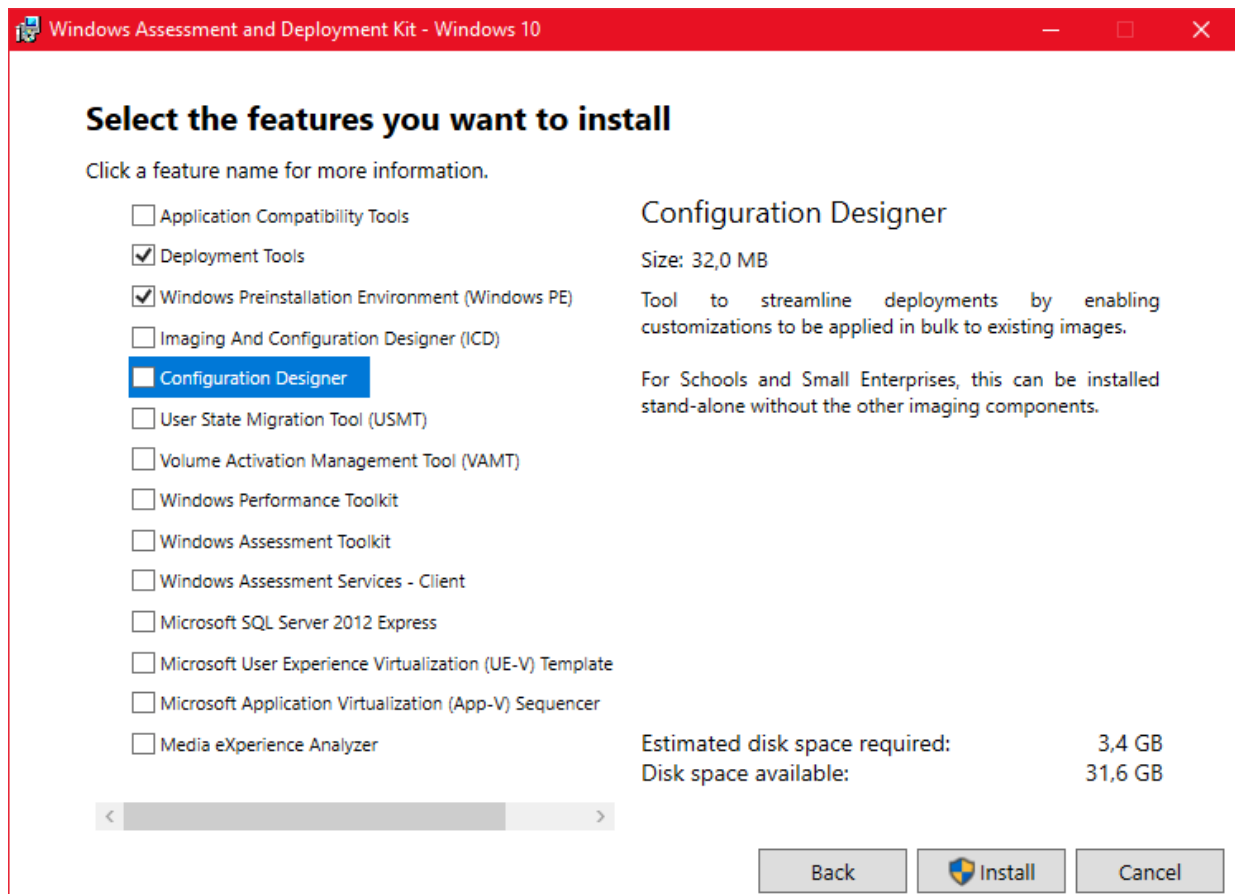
Windows Assessment and Deployment Kit - Windows 10

Select the features you want to install

Click a feature name for more information.

Application Compatibility Tools
Deployment Tools
Windows Preinstallation Environment (Windows PE)
Imaging And Configuration Designer (ICD)
Configuration Designer
User State Migration Tool (USMT)
Volume Activation Management Tool (VAMT)
Windows Performance Toolkit
Windows Assessment Toolkit
Windows Assessment Services - Client
Microsoft SQL Server 2012 Express
Microsoft User Experience Virtualization (UE-V) Template
Microsoft Application Virtualization (App-V) Sequencer
Media eXperience Analyzer

Configuration Designer

Size: 32,0 MB

Tool to streamline deployments by enabling customizations to be applied in bulk to existing images.

For Schools and Small Enterprises, this can be installed stand-alone without the other imaging components.

Estimated disk space required: 3,4 GB
Disk space available: 31,6 GB

Back
Install
Cancel